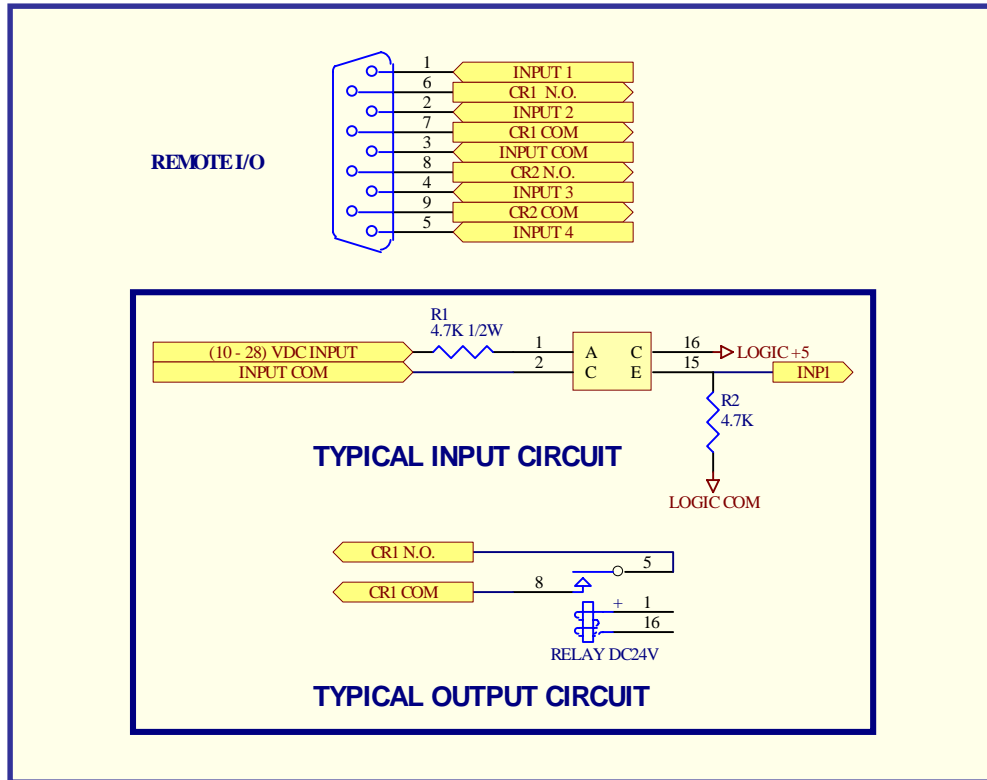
REMOTE I/O

1 INPUT 1
6 CR1 N.O.
2 INPUT 2
7 CR1 COM
3 INPUT COM
8 CR2 N.O.
4 INPUT 3
9 CR2 COM
5 INPUT 4

R1
4.7K 1/2W
(10 - 28) VDC INPUT
INPUT COM
1
2
A C
C E
16
15
LOGIC +5
INP1
R2
4.7K
LOGIC COM

TYPICAL INPUT CIRCUIT

CR1 N.O.
CR1 COM
5
8
+ 1
16
RELAY DC24V

TYPICAL OUTPUT CIRCUIT